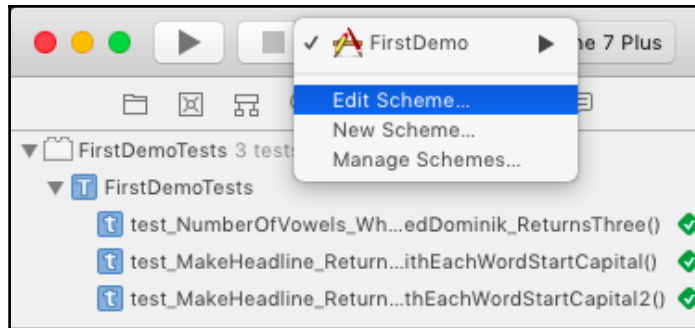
✓ FirstDemo ▶ ne 7 Plus

Edit Scheme...
New Scheme...
Manage Schemes...

FirstDemoTests 3 tests

T FirstDemoTests

t test_NumberOfVowels_Wh...edDominik_ReturnsThree()

t test_MakeHeadline_Return...ithEachWordStartCapital()

t test_MakeHeadline_Return...thEachWordStartCapital2()